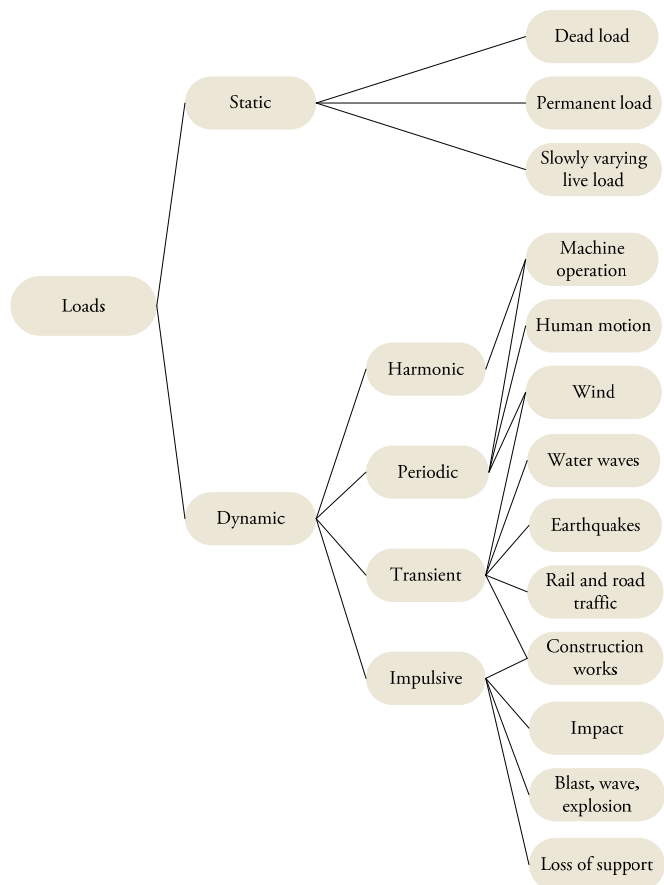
Loads

Static

Dead load

Permanent load

Slowly varying live load

Dynamic

Harmonic

Periodic

Transient

Impulsive

Machine operation

Human motion

Wind

Water waves

Earthquakes

Rail and road traffic

Construction works

Impact

Blast, wave, explosion

Loss of support